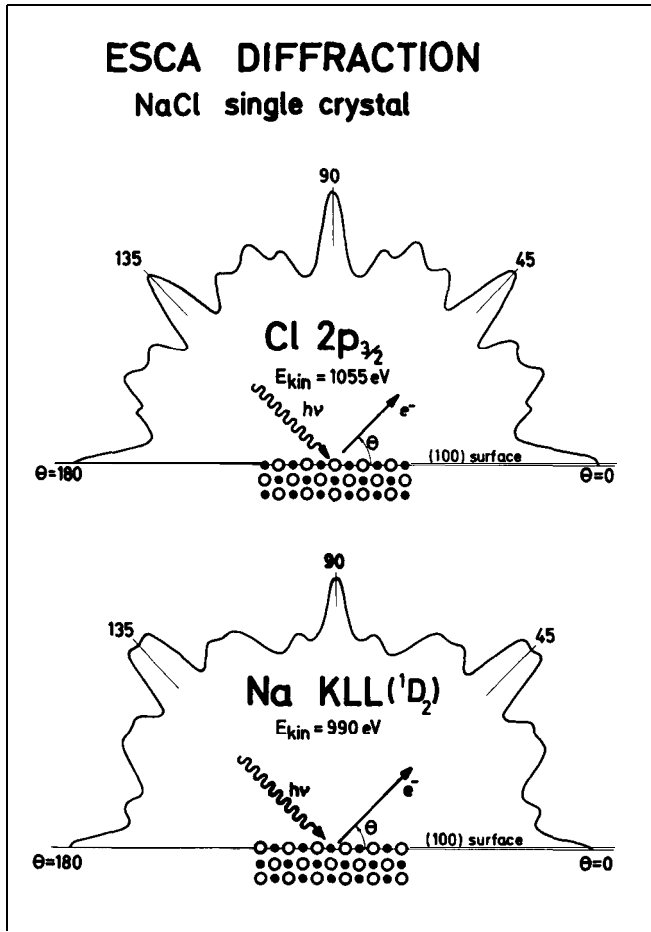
ESCA DIFFRACTION
NaCl single crystal

90

135

45

Cl $2p_{3/2}$

$E_{kin} = 1055$ eV

hν

e⁻

θ

(100) surface

θ=180

θ=0

90

135

45

Na KLL($^1D_2$)

$E_{kin} = 990$ eV

hν

e⁻

θ

(100) surface

θ=180

θ=0